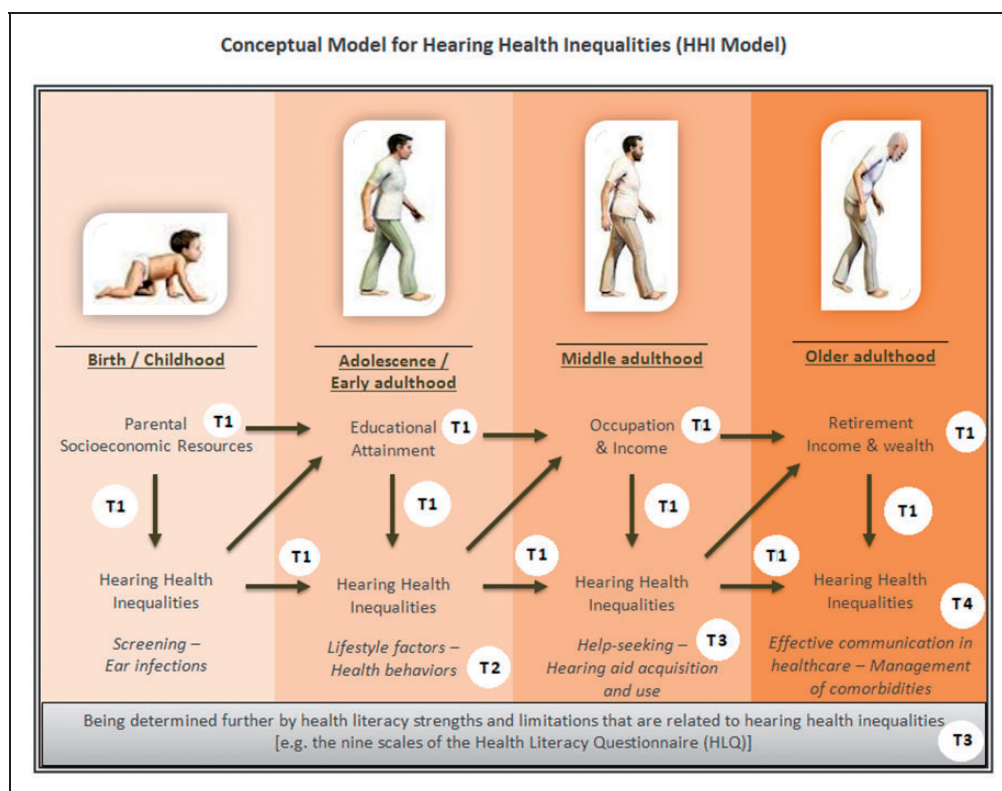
Conceptual Model for Hearing Health Inequalities (HHI Model)

Birth / Childhood

Parental Socioeconomic Resources T1

T1

Hearing Health Inequalities

Screening – Ear infections

Adolescence / Early adulthood

Educational Attainment T1

T1

T1

Hearing Health Inequalities

Lifestyle factors – Health behaviors T2

Middle adulthood

Occupation & Income T1

T1

T1

Hearing Health Inequalities

Help-seeking – T3 Hearing aid acquisition and use

Older adulthood

Retirement Income & wealth T1

T1

T1

Hearing Health Inequalities T4

Effective communication in healthcare – Management of comorbidities

Being determined further by health literacy strengths and limitations that are related to hearing health inequalities [e.g. the nine scales of the Health Literacy Questionnaire (HLQ)] T3